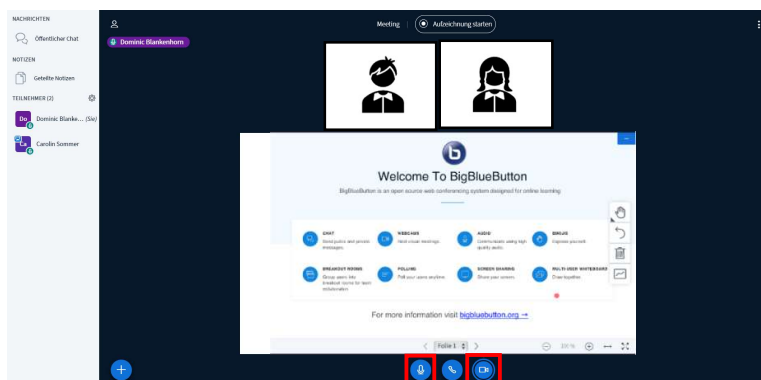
NACHRICHTEN

Öffentlicher Chat

NOTIZEN

Geteilte Notizen

TEILNEHMER (2)

Do Dominic Blanke... (Sie)

Ca Carolin Sommer

Dominic Blankenhorn

Meeting | Aufzeichnung starten

Welcome To BigBlueButton

BigBlueButton is an open source web conferencing system designed for online learning.

CHAT
Send public and private messages.

WEBCAMS
Hold visual meetings.

AUDIO
Communicate using high quality audio.

EMOJIS
Express yourself.

BREAKOUT ROOMS
Group users into breakout rooms for team collaboration.

POLLING
Poll your users anytime.

SCREEN SHARING
Share your screen.

MULTI-USER WHITEBOARD
Draw together.

For more information visit bigbluebutton.org →

Folie 1

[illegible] %